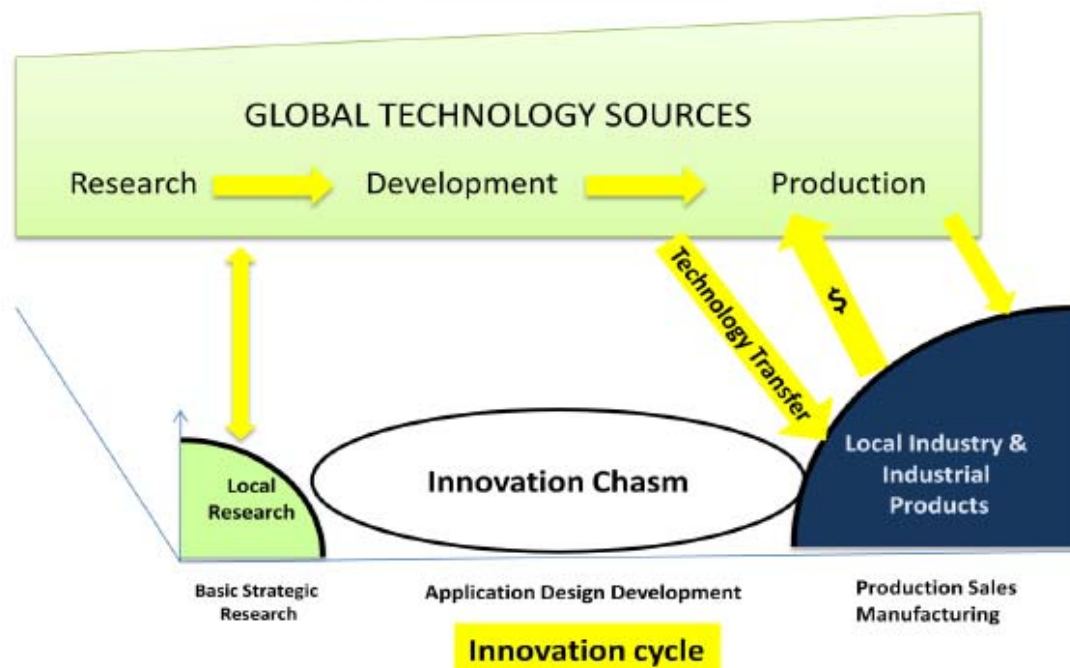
GLOBAL TECHNOLOGY SOURCES

Research Development Production

Technology Transfer

$

Local Research

Innovation Chasm

Local Industry & Industrial Products

Basic Strategic Research

Application Design Development

Production Sales Manufacturing

Innovation cycle